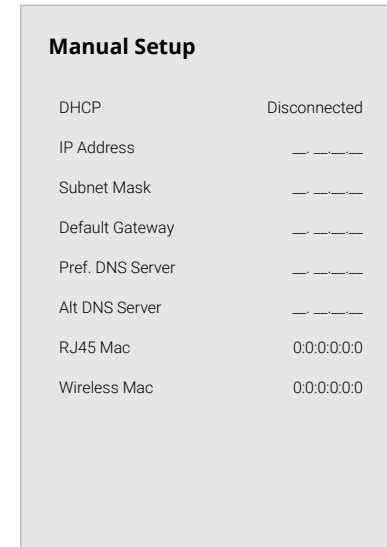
Manual Setup

| | |
|---|---|
| DHCP | Disconnected |
| IP Address | \_\_. \_\_.\_\_.\_\_ |
| Subnet Mask | \_\_. \_\_.\_\_.\_\_ |
| Default Gateway | \_\_. \_\_.\_\_.\_\_ |
| Pref. DNS Server | \_\_. \_\_.\_\_.\_\_ |
| Alt DNS Server | \_\_. \_\_.\_\_.\_\_ |
| RJ45 Mac | 0:0:0:0:0:0 |
| Wireless Mac | 0:0:0:0:0:0 |